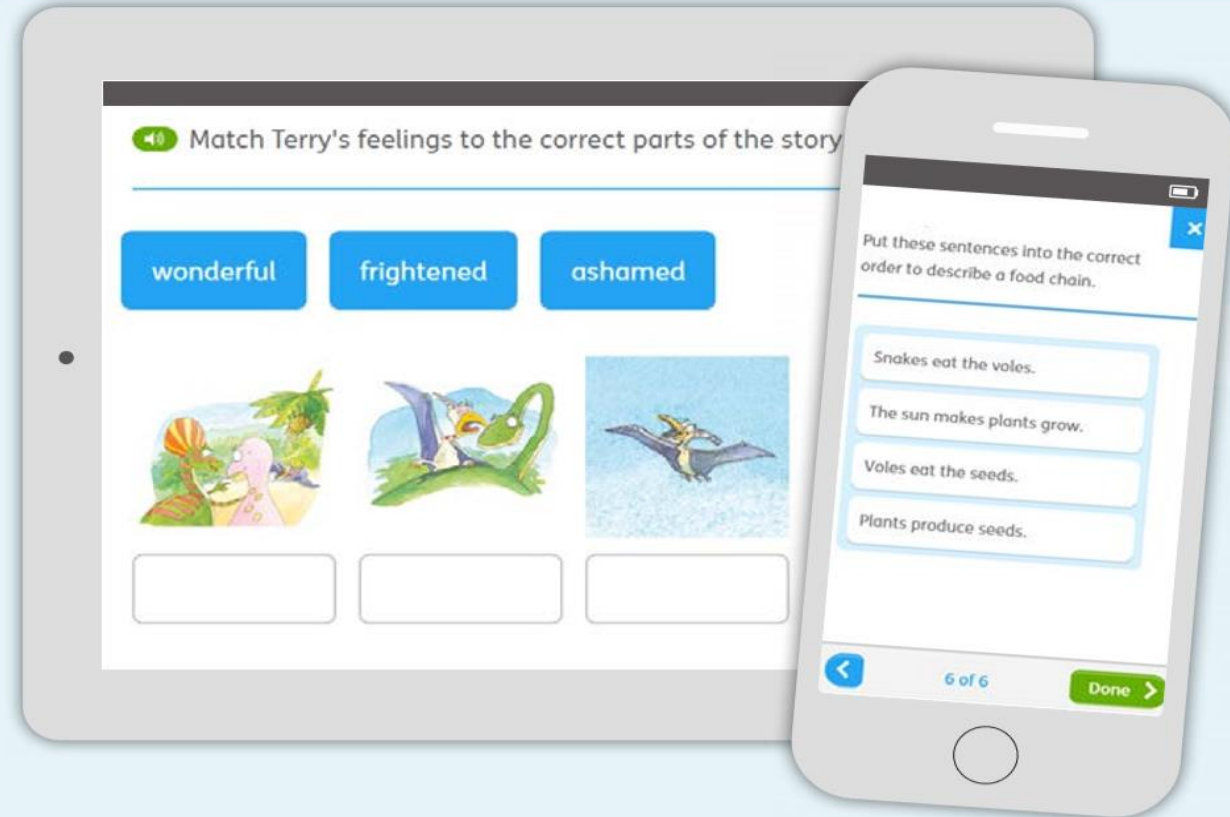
Match Terry's feelings to the correct parts of the story

wonderful

frightened

ashamed

×

Put these sentences into the correct order to describe a food chain.

Snakes eat the voles.

The sun makes plants grow.

Voles eat the seeds.

Plants produce seeds.

<

6 of 6

Done >